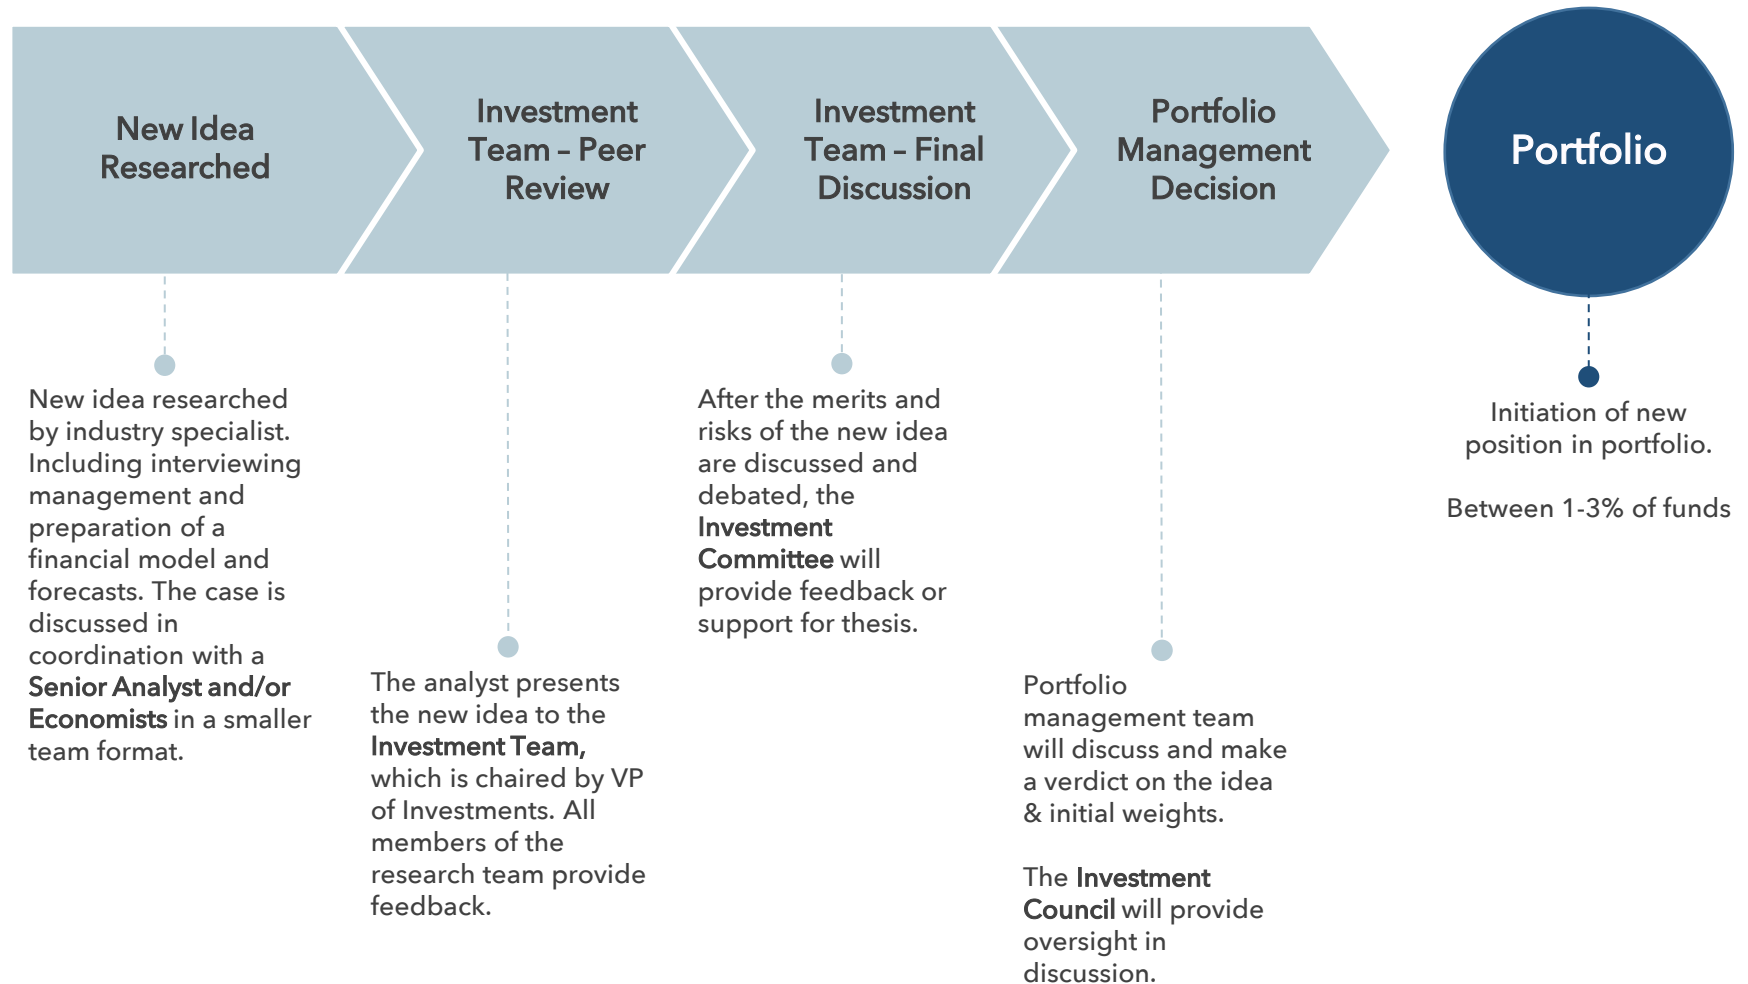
New Idea Researched

Investment Team – Peer Review

Investment Team – Final Discussion

Portfolio Management Decision

Portfolio

New idea researched by industry specialist. Including interviewing management and preparation of a financial model and forecasts. The case is discussed in coordination with a Senior Analyst and/or Economists in a smaller team format.

The analyst presents the new idea to the Investment Team, which is chaired by VP of Investments. All members of the research team provide feedback.

After the merits and risks of the new idea are discussed and debated, the Investment Committee will provide feedback or support for thesis.

Portfolio management team will discuss and make a verdict on the idea & initial weights.

The Investment Council will provide oversight in discussion.

Initiation of new position in portfolio.

Between 1-3% of funds